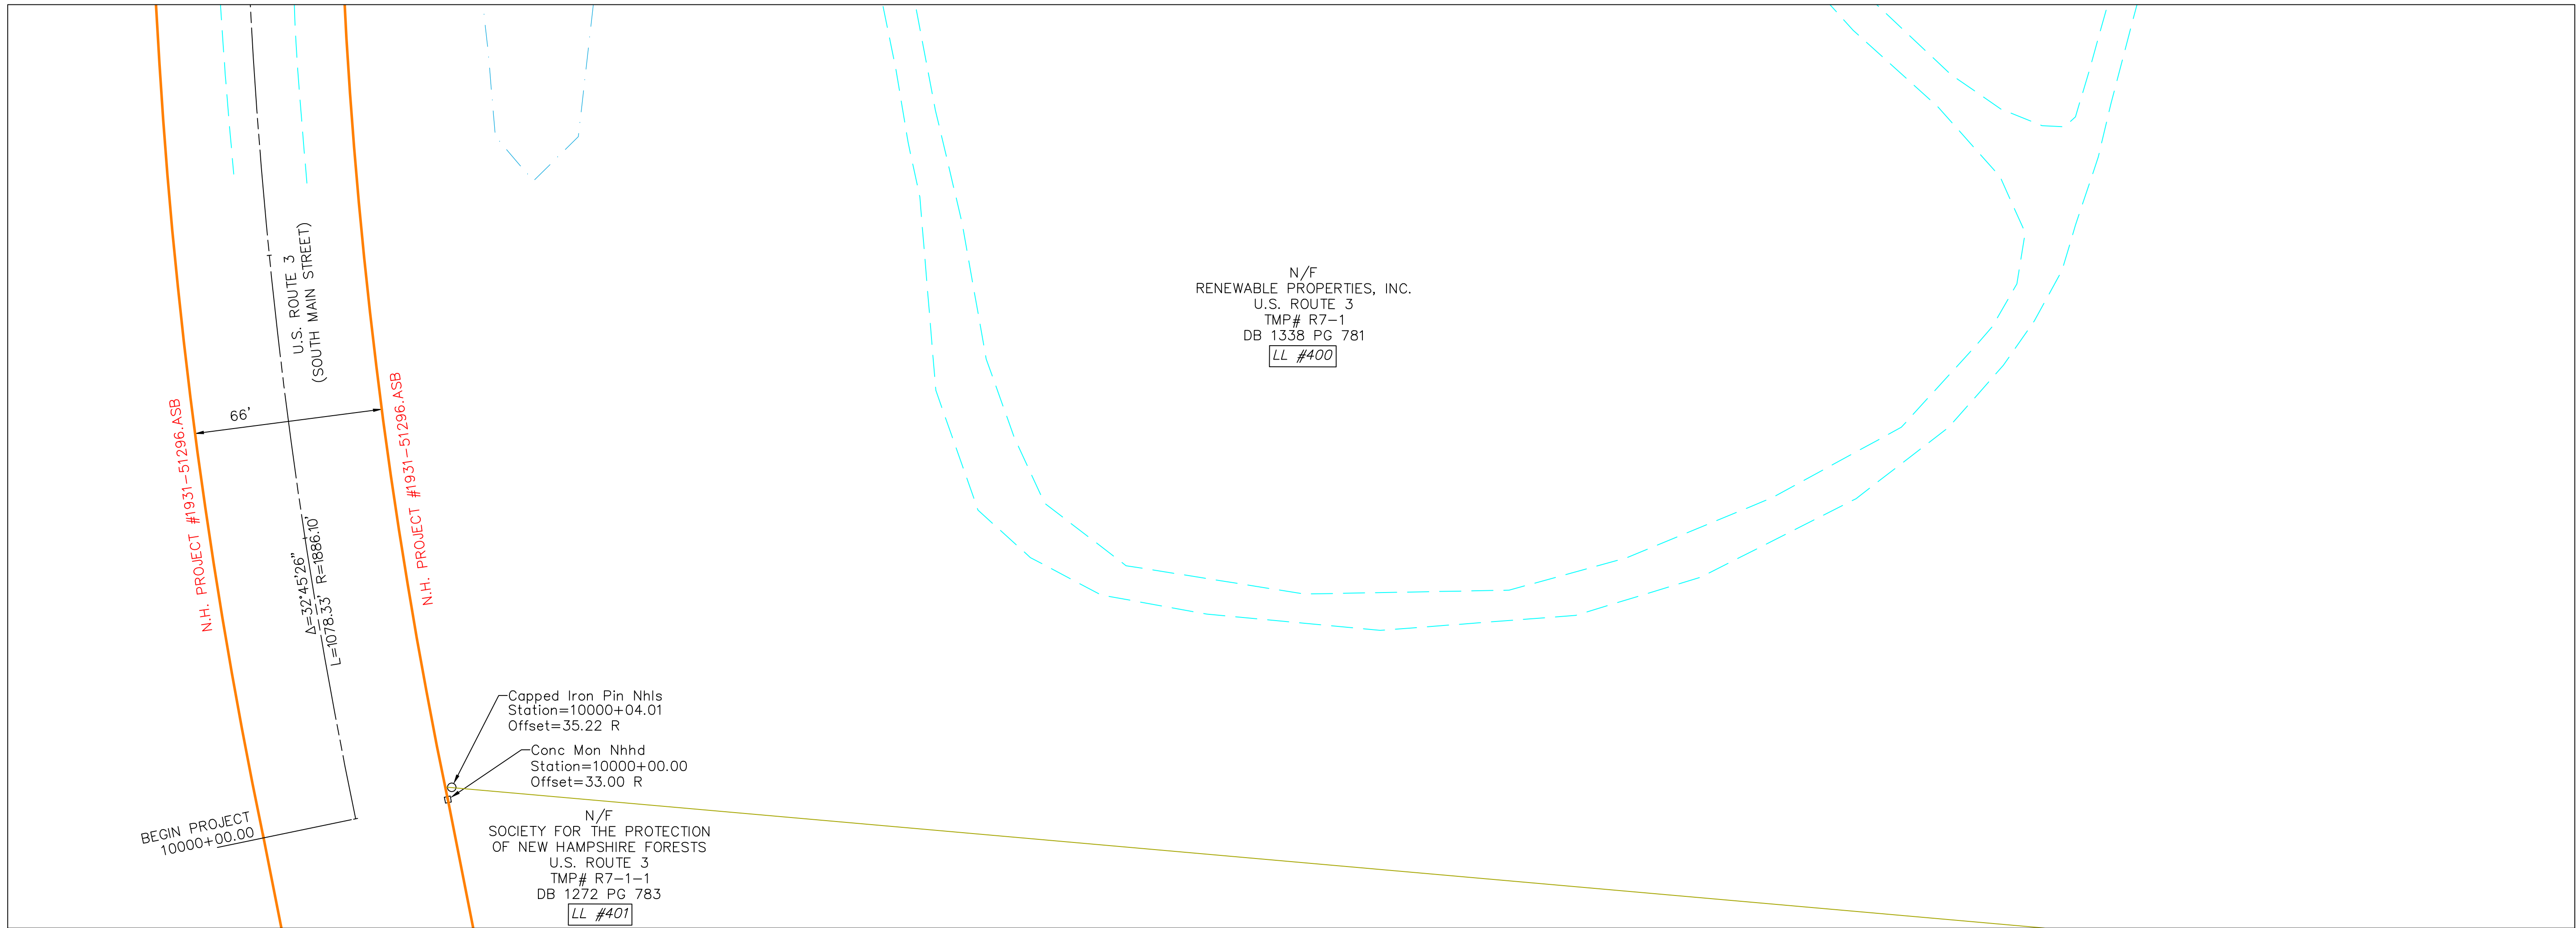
U.S. ROUTE 3
(SOUTH MAIN STREET)

66'

N.H. PROJECT #1931-51296.ASB

N.H. PROJECT #1931-51296.ASB

$\Delta$=32°45'26"
L=1078.33' R=1886.10'

N/F
RENEWABLE PROPERTIES, INC.
U.S. ROUTE 3
TMP# R7-1
DB 1338 PG 781
LL #400

Capped Iron Pin Nhls
Station=10000+04.01
Offset=35.22 R

Conc Mon Nhhd
Station=10000+00.00
Offset=33.00 R

BEGIN PROJECT
10000+00.00

N/F
SOCIETY FOR THE PROTECTION
OF NEW HAMPSHIRE FORESTS
U.S. ROUTE 3
TMP# R7-1-1
DB 1272 PG 783
LL #401